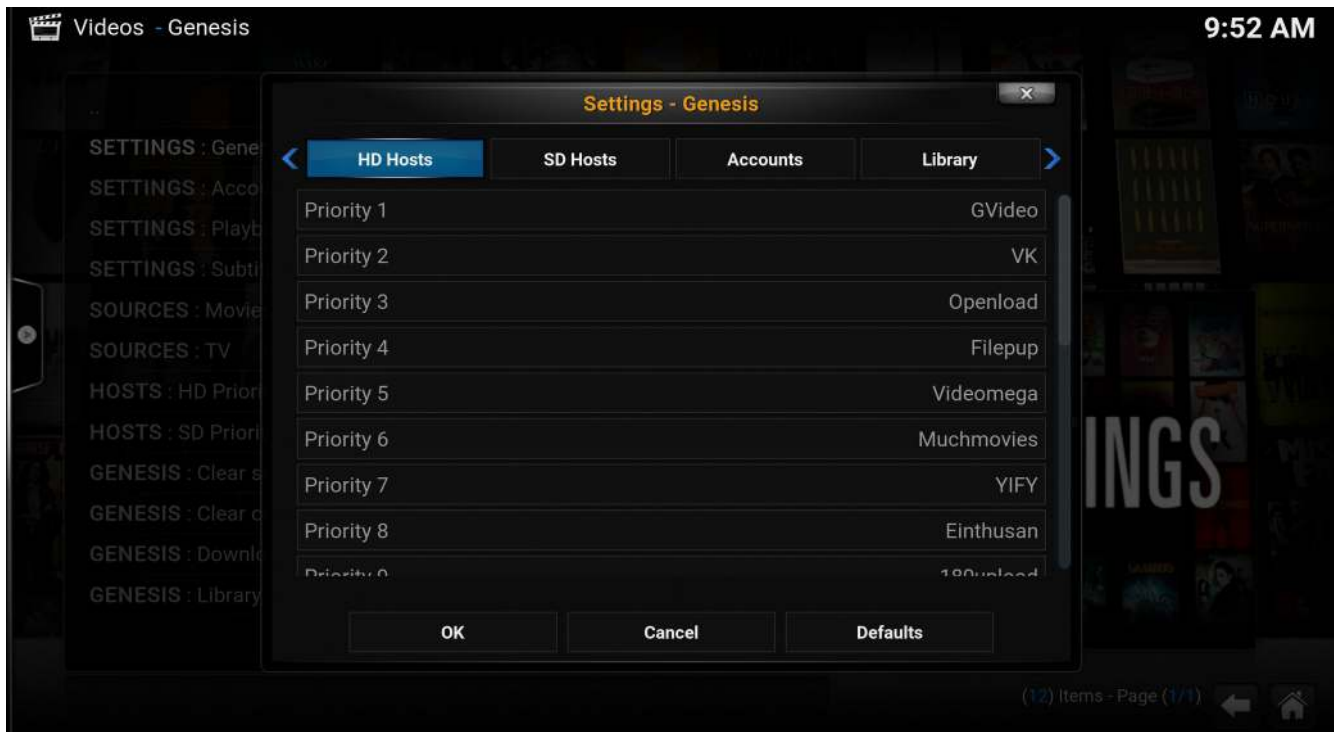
Videos - Genesis

9:52 AM

..

SETTINGS : Gene
SETTINGS : Acco
SETTINGS : Playb
SETTINGS : Subti
SOURCES : Movie
SOURCES : TV
HOSTS : HD Priori
HOSTS : SD Priori
GENESIS : Clear s
GENESIS : Clear c
GENESIS : Downl
GENESIS : Library

Settings - Genesis

HD Hosts | SD Hosts | Accounts | Library

| | |
|---|---|
| Priority 1 | GVideo |
| Priority 2 | VK |
| Priority 3 | Openload |
| Priority 4 | Filepup |
| Priority 5 | Videomega |
| Priority 6 | Muchmovies |
| Priority 7 | YIFY |
| Priority 8 | Einthusan |
| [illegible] | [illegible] |

OK | Cancel | Defaults

INGS

(12) Items - Page (1/1)